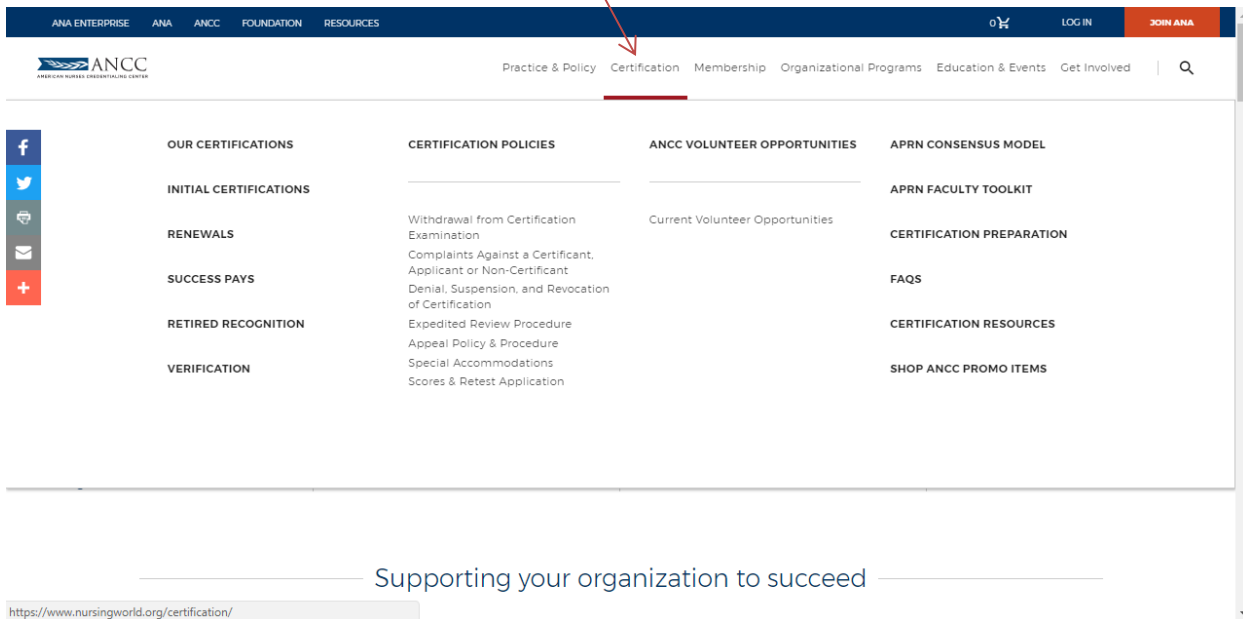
ANA ENTERPRISE ANA ANCC FOUNDATION RESOURCES

0 LOG IN JOIN ANA

ANCC
AMERICAN NURSES CREDENTIALING CENTER

Practice & Policy Certification Membership Organizational Programs Education & Events Get Involved

OUR CERTIFICATIONS

INITIAL CERTIFICATIONS

RENEWALS

SUCCESS PAYS

RETIRED RECOGNITION

VERIFICATION

CERTIFICATION POLICIES

Withdrawal from Certification Examination

Complaints Against a Certificant, Applicant or Non-Certificant

Denial, Suspension, and Revocation of Certification

Expedited Review Procedure

Appeal Policy & Procedure

Special Accommodations

Scores & Retest Application

ANCC VOLUNTEER OPPORTUNITIES

Current Volunteer Opportunities

APRN CONSENSUS MODEL

APRN FACULTY TOOLKIT

CERTIFICATION PREPARATION

FAQS

CERTIFICATION RESOURCES

SHOP ANCC PROMO ITEMS

Supporting your organization to succeed

https://www.nursingworld.org/certification/